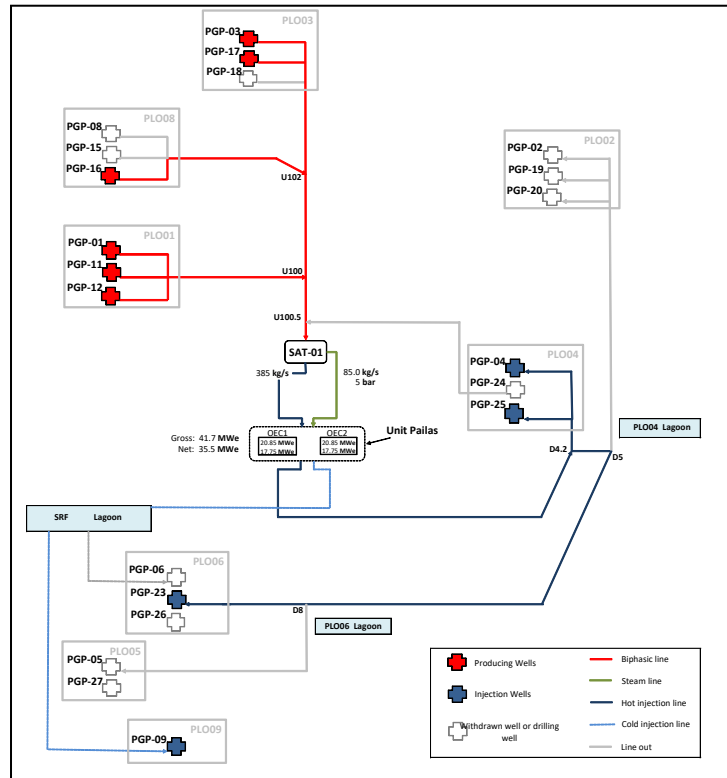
PLO03
PGP-03
PGP-17
PGP-18

PLO08
PGP-08
PGP-15
PGP-16

U102

PLO02
PGP-02
PGP-19
PGP-20

PLO01
PGP-01
PGP-11
PGP-12

U100

U100.5

SAT-01

385 kg/s

85.0 kg/s
5 bar

PLO04
PGP-04
PGP-24
PGP-25

Gross: 41.7 MWe
Net: 35.5 MWe

OEC1
20.85 MWe
17.75 MWe

OEC2
20.85 MWe
17.75 MWe

Unit Pailas

PLO04 Lagoon

D4.2

D5

SRF Lagoon

PLO06
PGP-06
PGP-23
PGP-26

D8

PLO06 Lagoon

PLO05
PGP-05
PGP-27

PLO09
PGP-09

Producing Wells
Injection Wells
Withdrawn well or drilling well

Biphasic line
Steam line
Hot injection line
Cold injection line
Line out